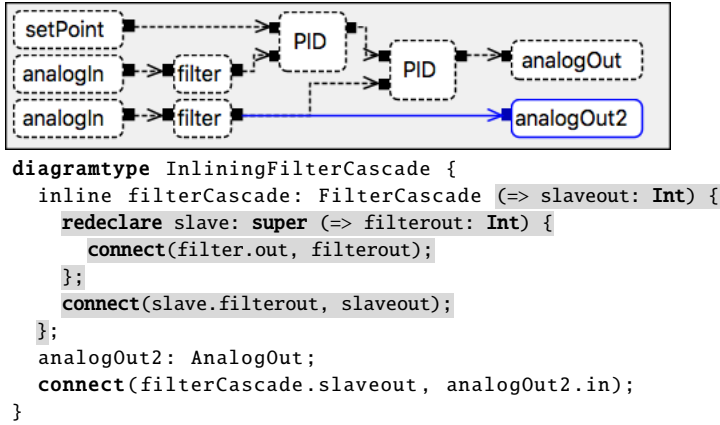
setPoint
PID
analogIn
filter
PID
analogOut
analogIn
filter
analogOut2

diagramtype InliningFilterCascade {
  inline filterCascade: FilterCascade (=> slaveout: Int) {
    redeclare slave: super (=> filterout: Int) {
      connect(filter.out, filterout);
    };
    connect(slave.filterout, slaveout);
  };
  analogOut2: AnalogOut;
  connect(filterCascade.slaveout, analogOut2.in);
}